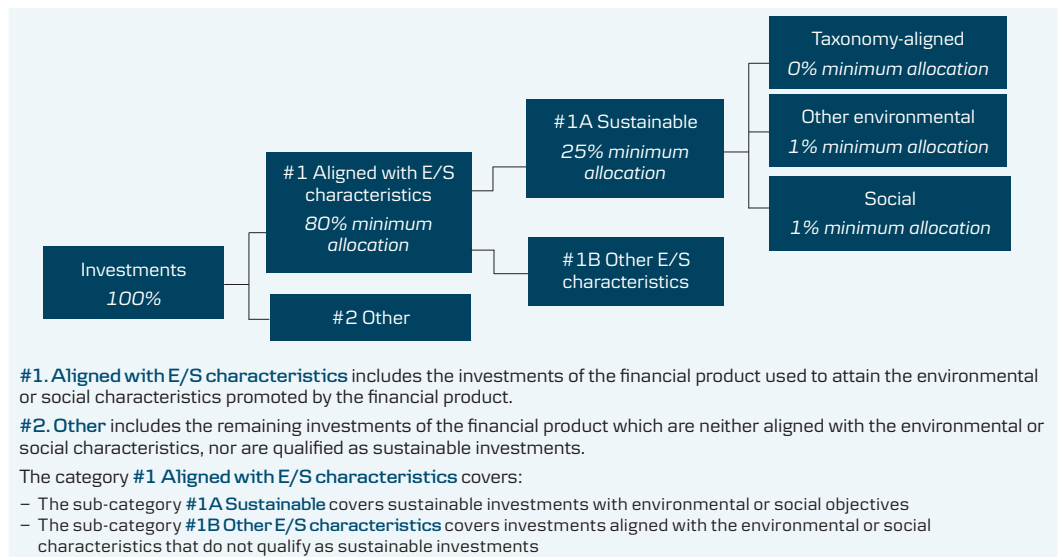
Investments
100%

#1 Aligned with E/S characteristics
80% minimum allocation

#2 Other

#1A Sustainable
25% minimum allocation

#1B Other E/S characteristics

Taxonomy-aligned
0% minimum allocation

Other environmental
1% minimum allocation

Social
1% minimum allocation

#1. Aligned with E/S characteristics includes the investments of the financial product used to attain the environmental or social characteristics promoted by the financial product.

#2. Other includes the remaining investments of the financial product which are neither aligned with the environmental or social characteristics, nor are qualified as sustainable investments.

The category #1 Aligned with E/S characteristics covers:

– The sub-category #1A Sustainable covers sustainable investments with environmental or social objectives
– The sub-category #1B Other E/S characteristics covers investments aligned with the environmental or social characteristics that do not qualify as sustainable investments